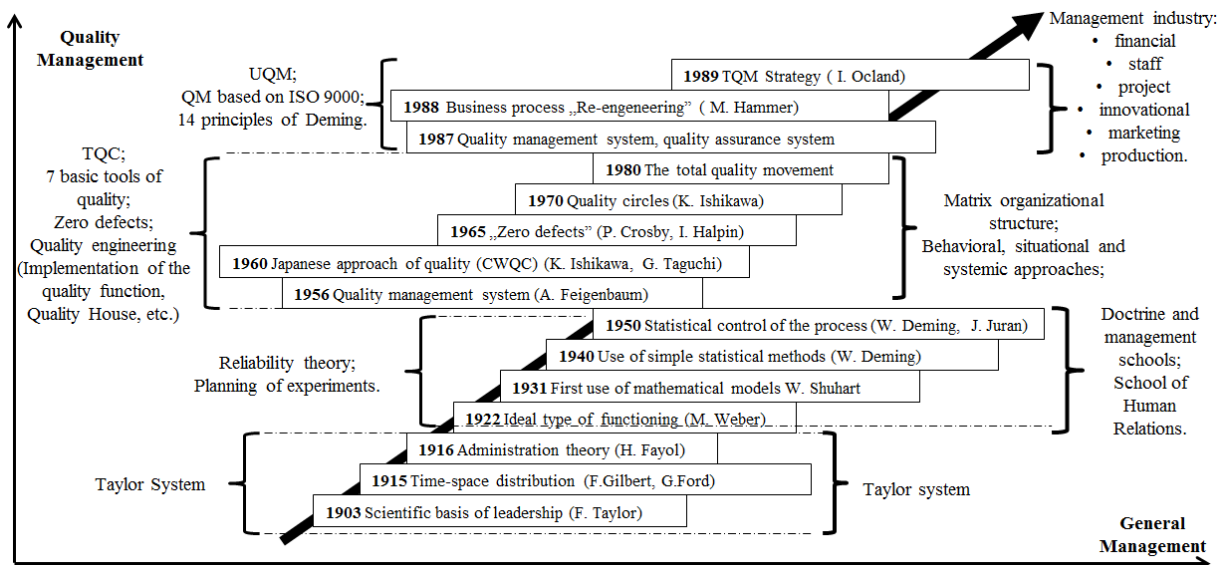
Quality Management

Management industry:
• financial
• staff
• project
• innovational
• marketing
• production.

UQM;
QM based on ISO 9000;
14 principles of Deming.

**1989** TQM Strategy ( I. Ocland)
**1988** Business process „Re-engeneering" ( M. Hammer)
**1987** Quality management system, quality assurance system

TQC;
7 basic tools of quality;
Zero defects;
Quality engineering (Implementation of the quality function, Quality House, etc.)

**1980** The total quality movement
**1970** Quality circles (K. Ishikawa)
**1965** „Zero defects" (P. Crosby, I. Halpin)
**1960** Japanese approach of quality (CWQC) (K. Ishikawa, G. Taguchi)
**1956** Quality management system (A. Feigenbaum)

Matrix organizational structure;
Behavioral, situational and systemic approaches;

Reliability theory;
Planning of experiments.

**1950** Statistical control of the process (W. Deming, J. Juran)
**1940** Use of simple statistical methods (W. Deming)
**1931** First use of mathematical models W. Shuhart
**1922** Ideal type of functioning (M. Weber)

Doctrine and management schools;
School of Human Relations.

Taylor System

**1916** Administration theory (H. Fayol)
**1915** Time-space distribution (F.Gilbert, G.Ford)
**1903** Scientific basis of leadership (F. Taylor)

Taylor system

General Management